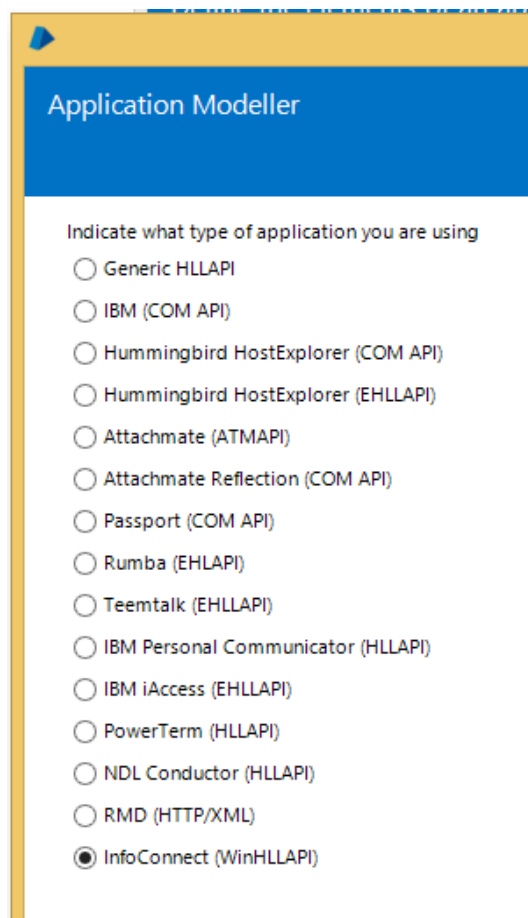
Application Modeller

Indicate what type of application you are using

Generic HLLAPI

IBM (COM API)

Hummingbird HostExplorer (COM API)

Hummingbird HostExplorer (EHLLAPI)

Attachmate (ATMAPI)

Attachmate Reflection (COM API)

Passport (COM API)

Rumba (EHLAPI)

Teemtalk (EHLLAPI)

IBM Personal Communicator (HLLAPI)

IBM iAccess (EHLLAPI)

PowerTerm (HLLAPI)

NDL Conductor (HLLAPI)

RMD (HTTP/XML)

InfoConnect (WinHLLAPI)